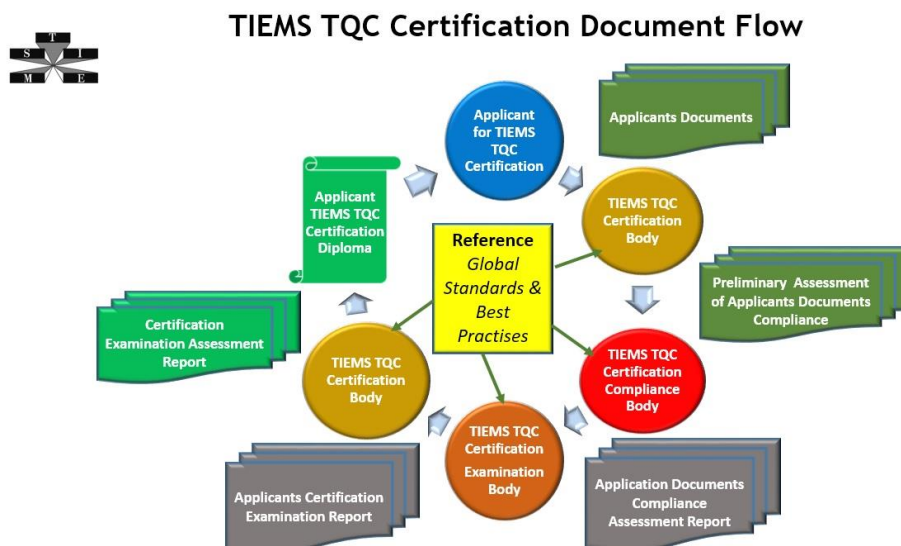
T
S I
M E

TIEMS TQC Certification Document Flow

Applicant for TIEMS TQC Certification

Applicants Documents

TIEMS TQC Certification Body

Preliminary Assessment of Applicants Documents Compliance

TIEMS TQC Certification Compliance Body

Application Documents Compliance Assessment Report

TIEMS TQC Certification Examination Body

Applicants Certification Examination Report

TIEMS TQC Certification Body

Certification Examination Assessment Report

Applicant TIEMS TQC Certification Diploma

Reference
Global Standards & Best Practises